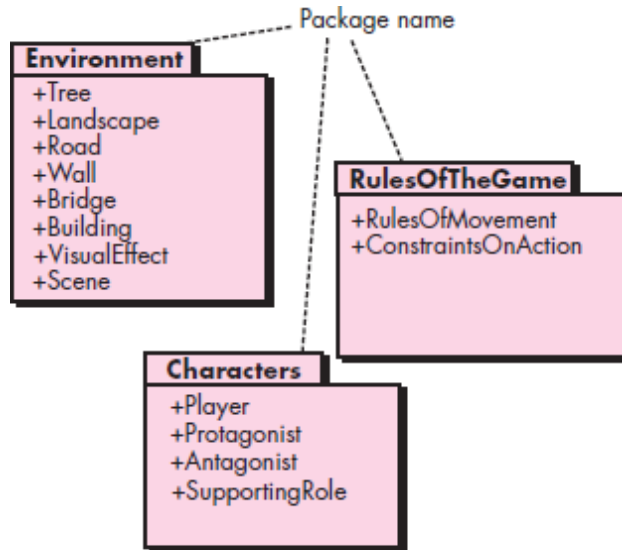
Package name

Environment
+Tree
+Landscape
+Road
+Wall
+Bridge
+Building
+VisualEffect
+Scene

RulesOfTheGame
+RulesOfMovement
+ConstraintsOnAction

Characters
+Player
+Protagonist
+Antagonist
+SupportingRole